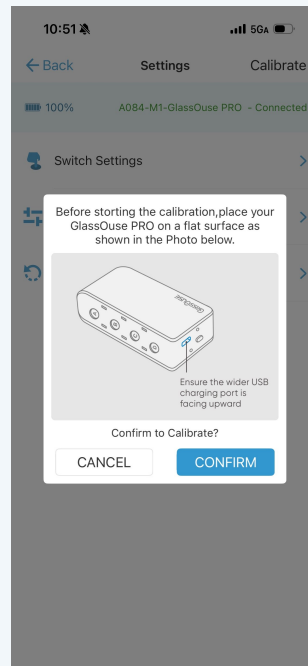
10:51
5GA
← Back
Settings
Calibrate
100%
A084-M1-GlassOuse PRO - Connected
Switch Settings
Before storting the calibration,place your GlassOuse PRO on a flat surface as shown in the Photo below.
GlassOuse
Ensure the wider USB charging port is facing upward
Confirm to Calibrate?
CANCEL
CONFIRM